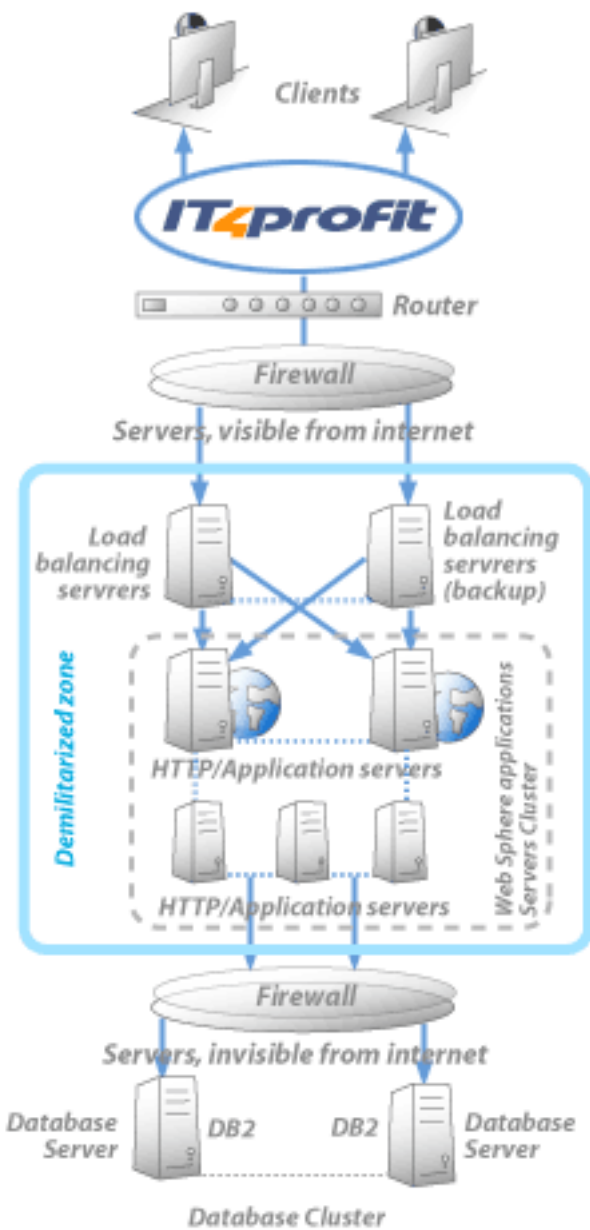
Clients

IT4profit

Router

Firewall

Servers, visible from internet

Load balancing servrers

Load balancing servrers (backup)

Demilitarized zone

HTTP/Application servers

Web Sphere applications Servers Cluster

HTTP/Application servers

Firewall

Servers, invisible from internet

Database Server

DB2

DB2

Database Server

Database Cluster